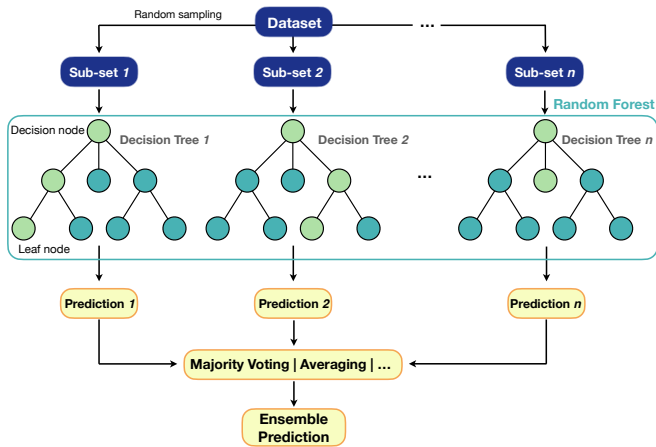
Random sampling

Dataset

...

Sub-set 1

Sub-set 2

Sub-set n

Random Forest

Decision node

Decision Tree 1

Decision Tree 2

...

Decision Tree n

Leaf node

Prediction 1

Prediction 2

Prediction n

Majority Voting | Averaging | ...

Ensemble Prediction